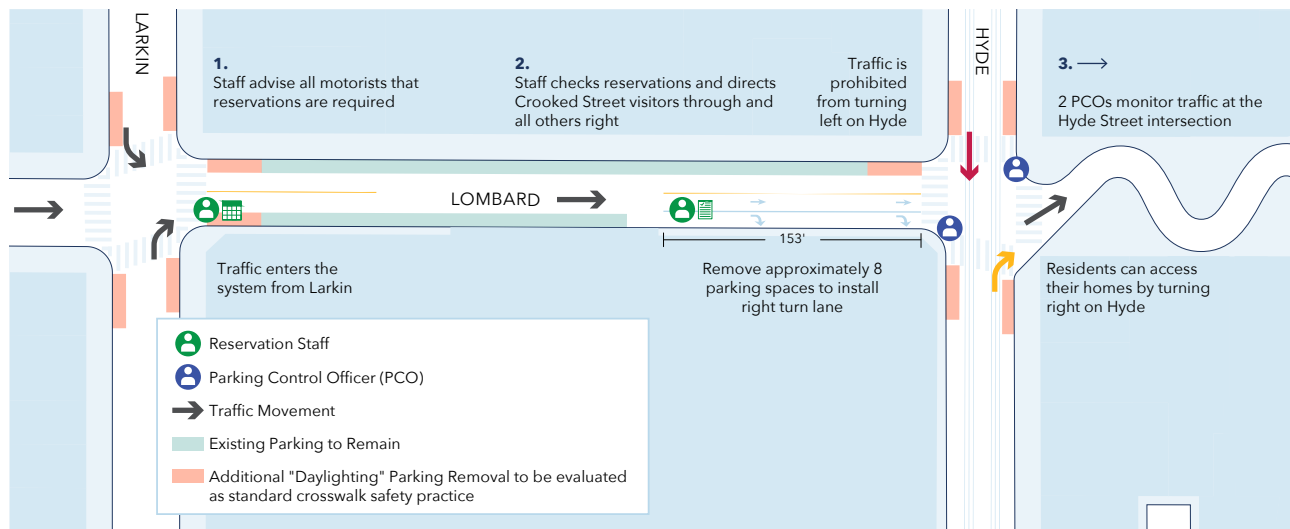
LARKIN

1.
Staff advise all motorists that reservations are required

2.
Staff checks reservations and directs Crooked Street visitors through and all others right

Traffic is prohibited from turning left on Hyde

HYDE

3. ⟶

2 PCOs monitor traffic at the Hyde Street intersection

LOMBARD

153'

Traffic enters the system from Larkin

Remove approximately 8 parking spaces to install right turn lane

Residents can access their homes by turning right on Hyde

Reservation Staff

Parking Control Officer (PCO)

Traffic Movement

Existing Parking to Remain

Additional "Daylighting" Parking Removal to be evaluated as standard crosswalk safety practice